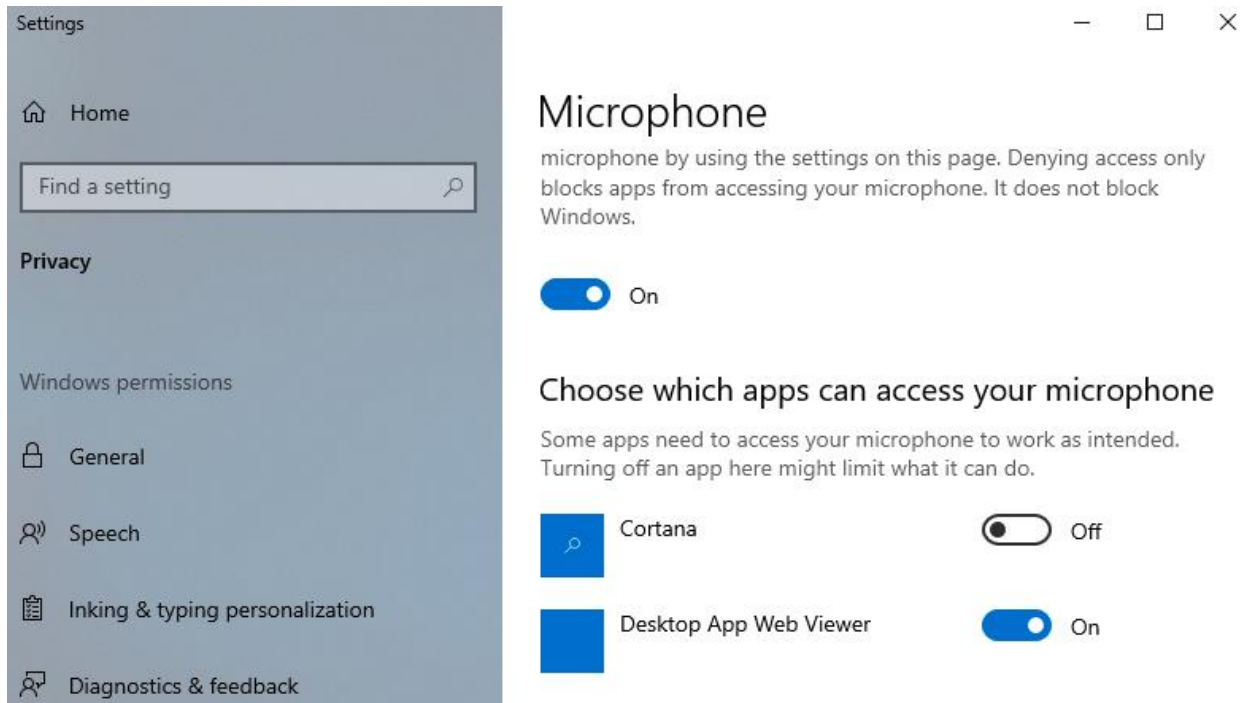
Settings

Home

Find a setting

Privacy

Windows permissions

General

Speech

Inking & typing personalization

Diagnostics & feedback

Microphone

microphone by using the settings on this page. Denying access only blocks apps from accessing your microphone. It does not block Windows.

On

Choose which apps can access your microphone

Some apps need to access your microphone to work as intended. Turning off an app here might limit what it can do.

Cortana

Off

Desktop App Web Viewer

On